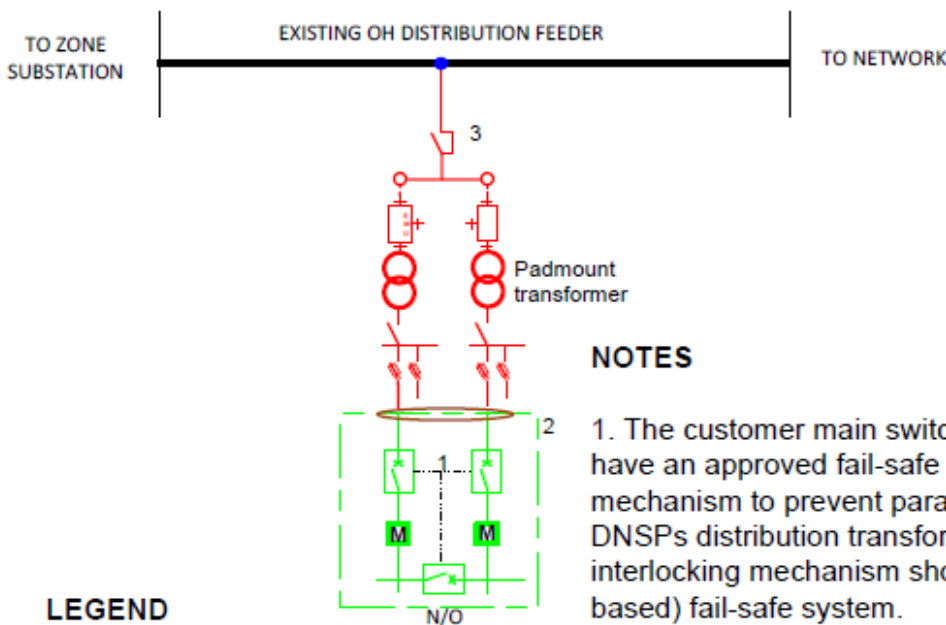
TO ZONE SUBSTATION

EXISTING OH DISTRIBUTION FEEDER

TO NETWORK

3

Padmount transformer

NOTES

2

1

M

M

N/O

LEGEND

1. The customer main switc have an approved fail-safe mechanism to prevent para DNSPs distribution transfor interlocking mechanism sho based) fail-safe system.